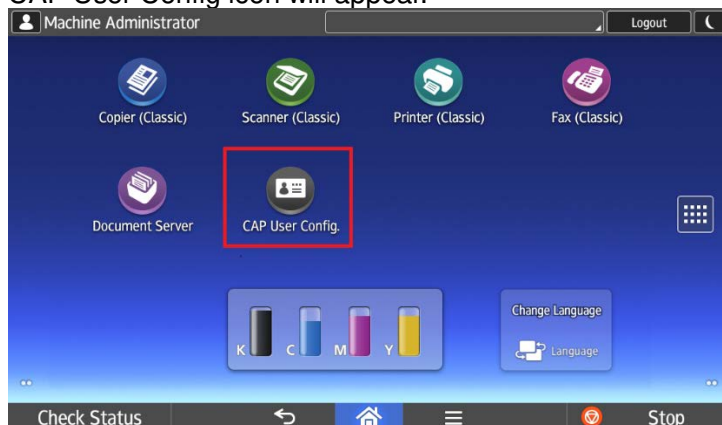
CAP User Config icon will appear.

Machine Administrator

Logout

Copier (Classic)

Scanner (Classic)

Printer (Classic)

Fax (Classic)

Document Server

CAP User Config.

K C M Y

Change Language

Language

Check Status

Stop